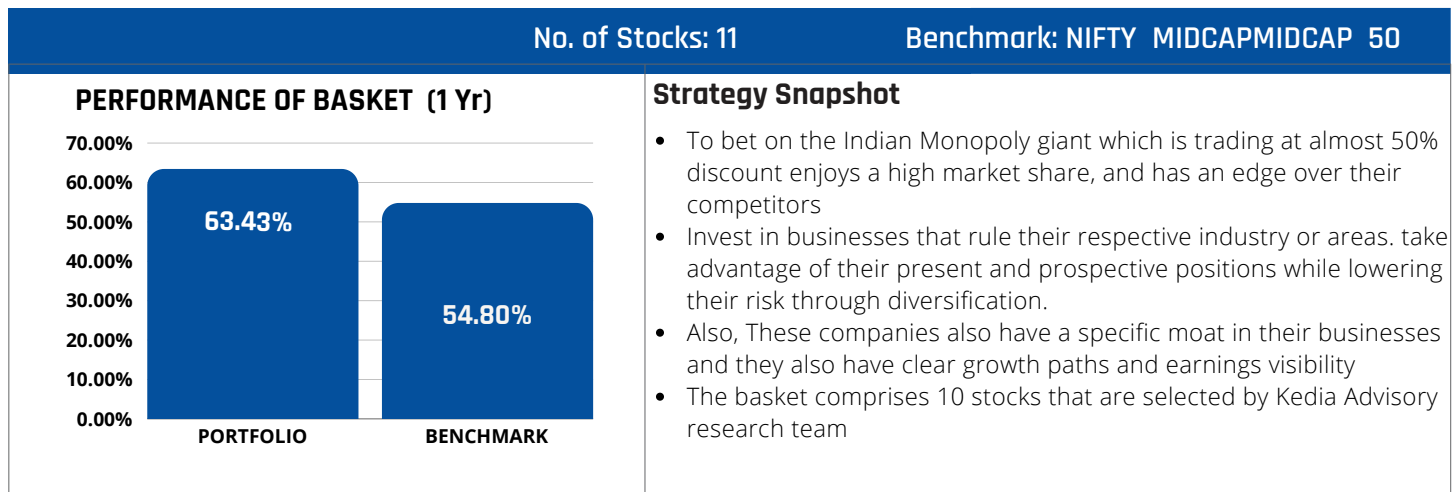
No. of Stocks: 11 Benchmark: NIFTY MIDCAPMIDCAP 50

PERFORMANCE OF BASKET (1 Yr)

70.00%
60.00%
50.00%
40.00%
30.00%
20.00%
10.00%
0.00%

63.43%
54.80%

PORTFOLIO
BENCHMARK

Strategy Snapshot

- To bet on the Indian Monopoly giant which is trading at almost 50% discount enjoys a high market share, and has an edge over their competitors
- Invest in businesses that rule their respective industry or areas. take advantage of their present and prospective positions while lowering their risk through diversification.
- Also, These companies also have a specific moat in their businesses and they also have clear growth paths and earnings visibility
- The basket comprises 10 stocks that are selected by Kedia Advisory research team